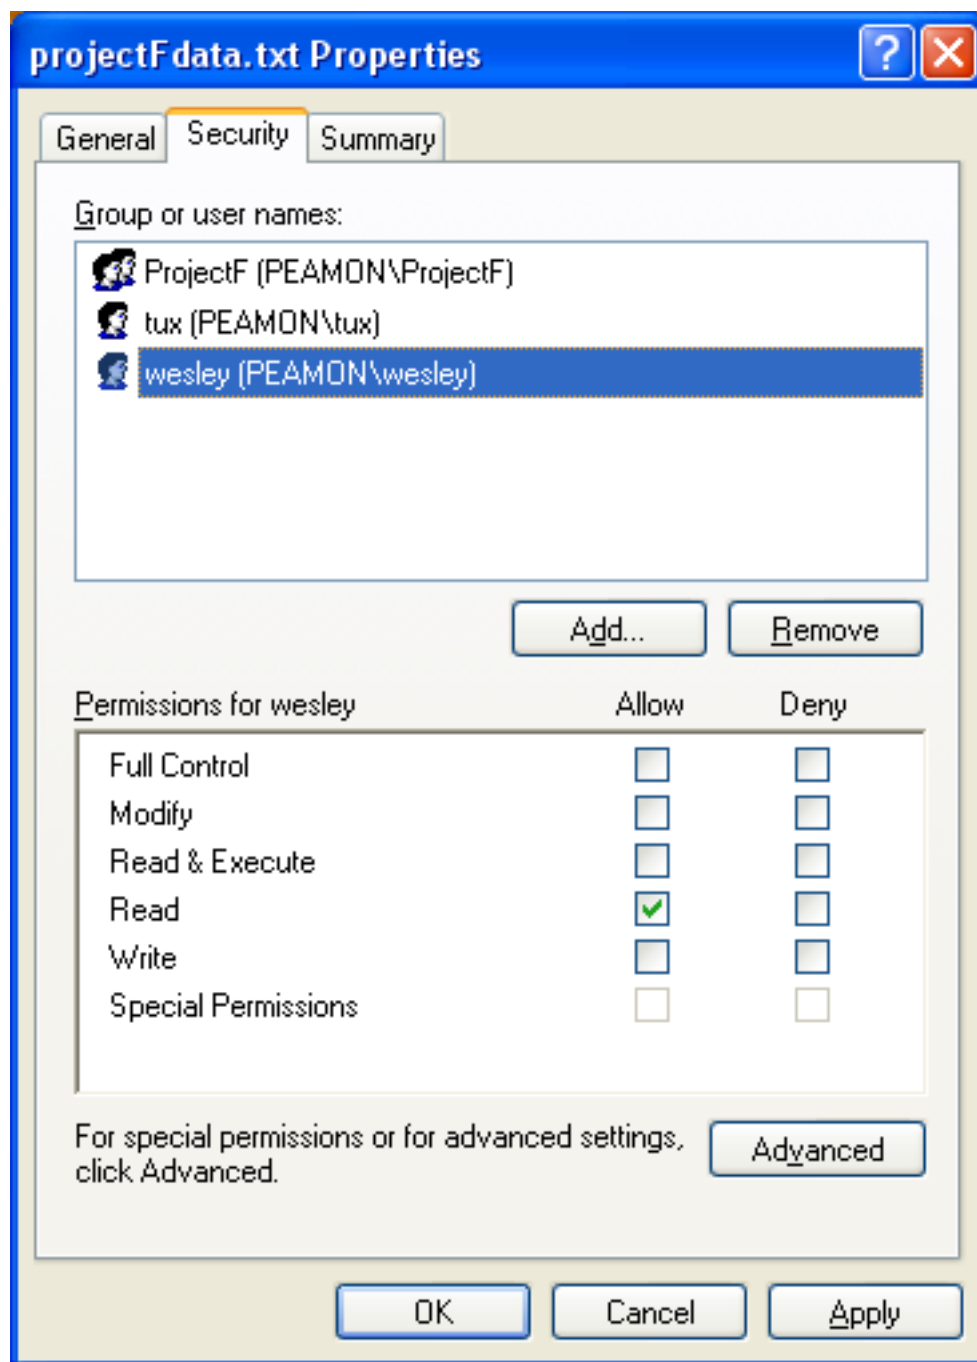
projectFdata.txt Properties

General Security Summary

Group or user names:

ProjectF (PEAMON\ProjectF)
tux (PEAMON\tux)
wesley (PEAMON\wesley)

Add... Remove

| Permissions for wesley | Allow | Deny |
|---|---|---|
| Full Control | ☐ | ☐ |
| Modify | ☐ | ☐ |
| Read & Execute | ☐ | ☐ |
| Read | ☑ | ☐ |
| Write | ☐ | ☐ |
| Special Permissions | ☐ | ☐ |

For special permissions or for advanced settings, click Advanced.

Advanced

OK Cancel Apply